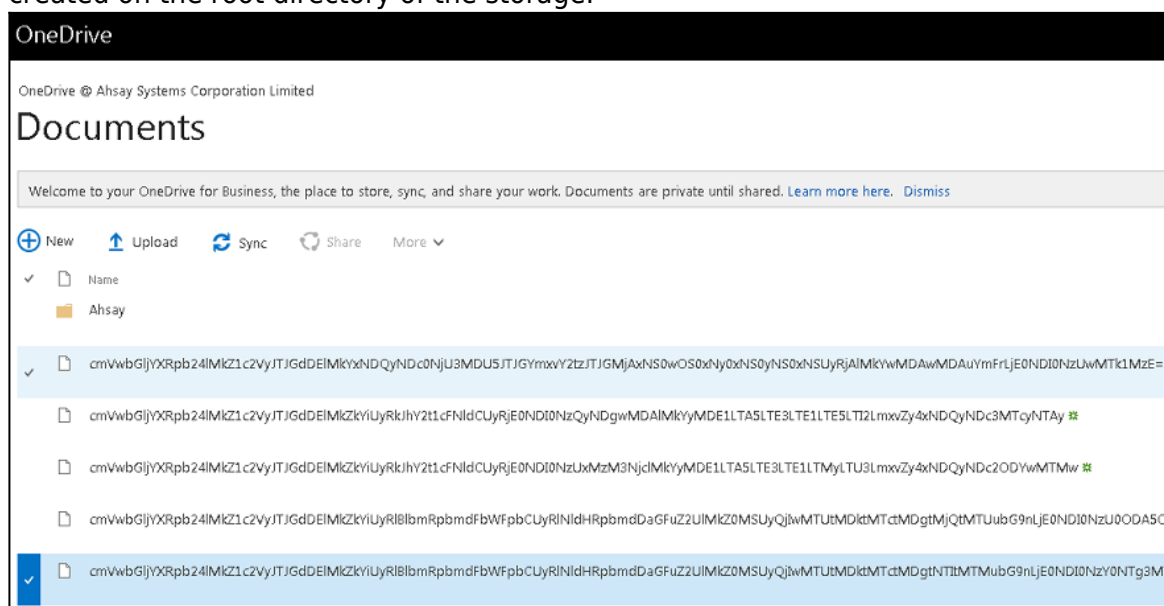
created on the root directory of the storage.

OneDrive

OneDrive @ Ahsay Systems Corporation Limited

Documents

Welcome to your OneDrive for Business, the place to store, sync, and share your work. Documents are private until shared. Learn more here. Dismiss

New Upload Sync Share More

Name

Ahsay

cmVwbGljYXRpb24lMkZ1c2VyJTJGdDElMkYxNDQyNDc0NjU3MDU5JTJGYmxvY2tzJTJGMjAxNS0wOS0xNy0xNS0yNS0xNSUyRjAlMkYwMDAwMDAuYmFrLjE0NDI0NzUwMTk1MzE=

cmVwbGljYXRpb24lMkZ1c2VyJTJGdDElMkZkYiUyRkJhY2t1cFNldCUyRjE0NDI0NzQyNDgwMDAlMkYyMDE1LTA5LTE3LTE1LTE5LTI2LmxvZy4xNDQyNDc3MTcyNTAy

cmVwbGljYXRpb24lMkZ1c2VyJTJGdDElMkZkYiUyRkJhY2t1cFNldCUyRjE0NDI0NzUxMzM3NjclMkYyMDE1LTA5LTE3LTE1LTMyLTU3LmxvZy4xNDQyNDc2ODYwMTMw

cmVwbGljYXRpb24lMkZ1c2VyJTJGdDElMkZkYiUyRlBlbmRpbmdFbWFpbCUyRlNldHRpbmdDaGFuZ2UlMkZ0MSUyQjIwMTUtMDktMTctMDgtMjQtMTUubG9nLjE0NDI0NzU0ODA5C

cmVwbGljYXRpb24lMkZ1c2VyJTJGdDElMkZkYiUyRlBlbmRpbmdFbWFpbCUyRlNldHRpbmdDaGFuZ2UlMkZ0MSUyQjIwMTUtMDktMTctMDgtNTItMTMubG9nLjE0NDI0NzY0NTg3M